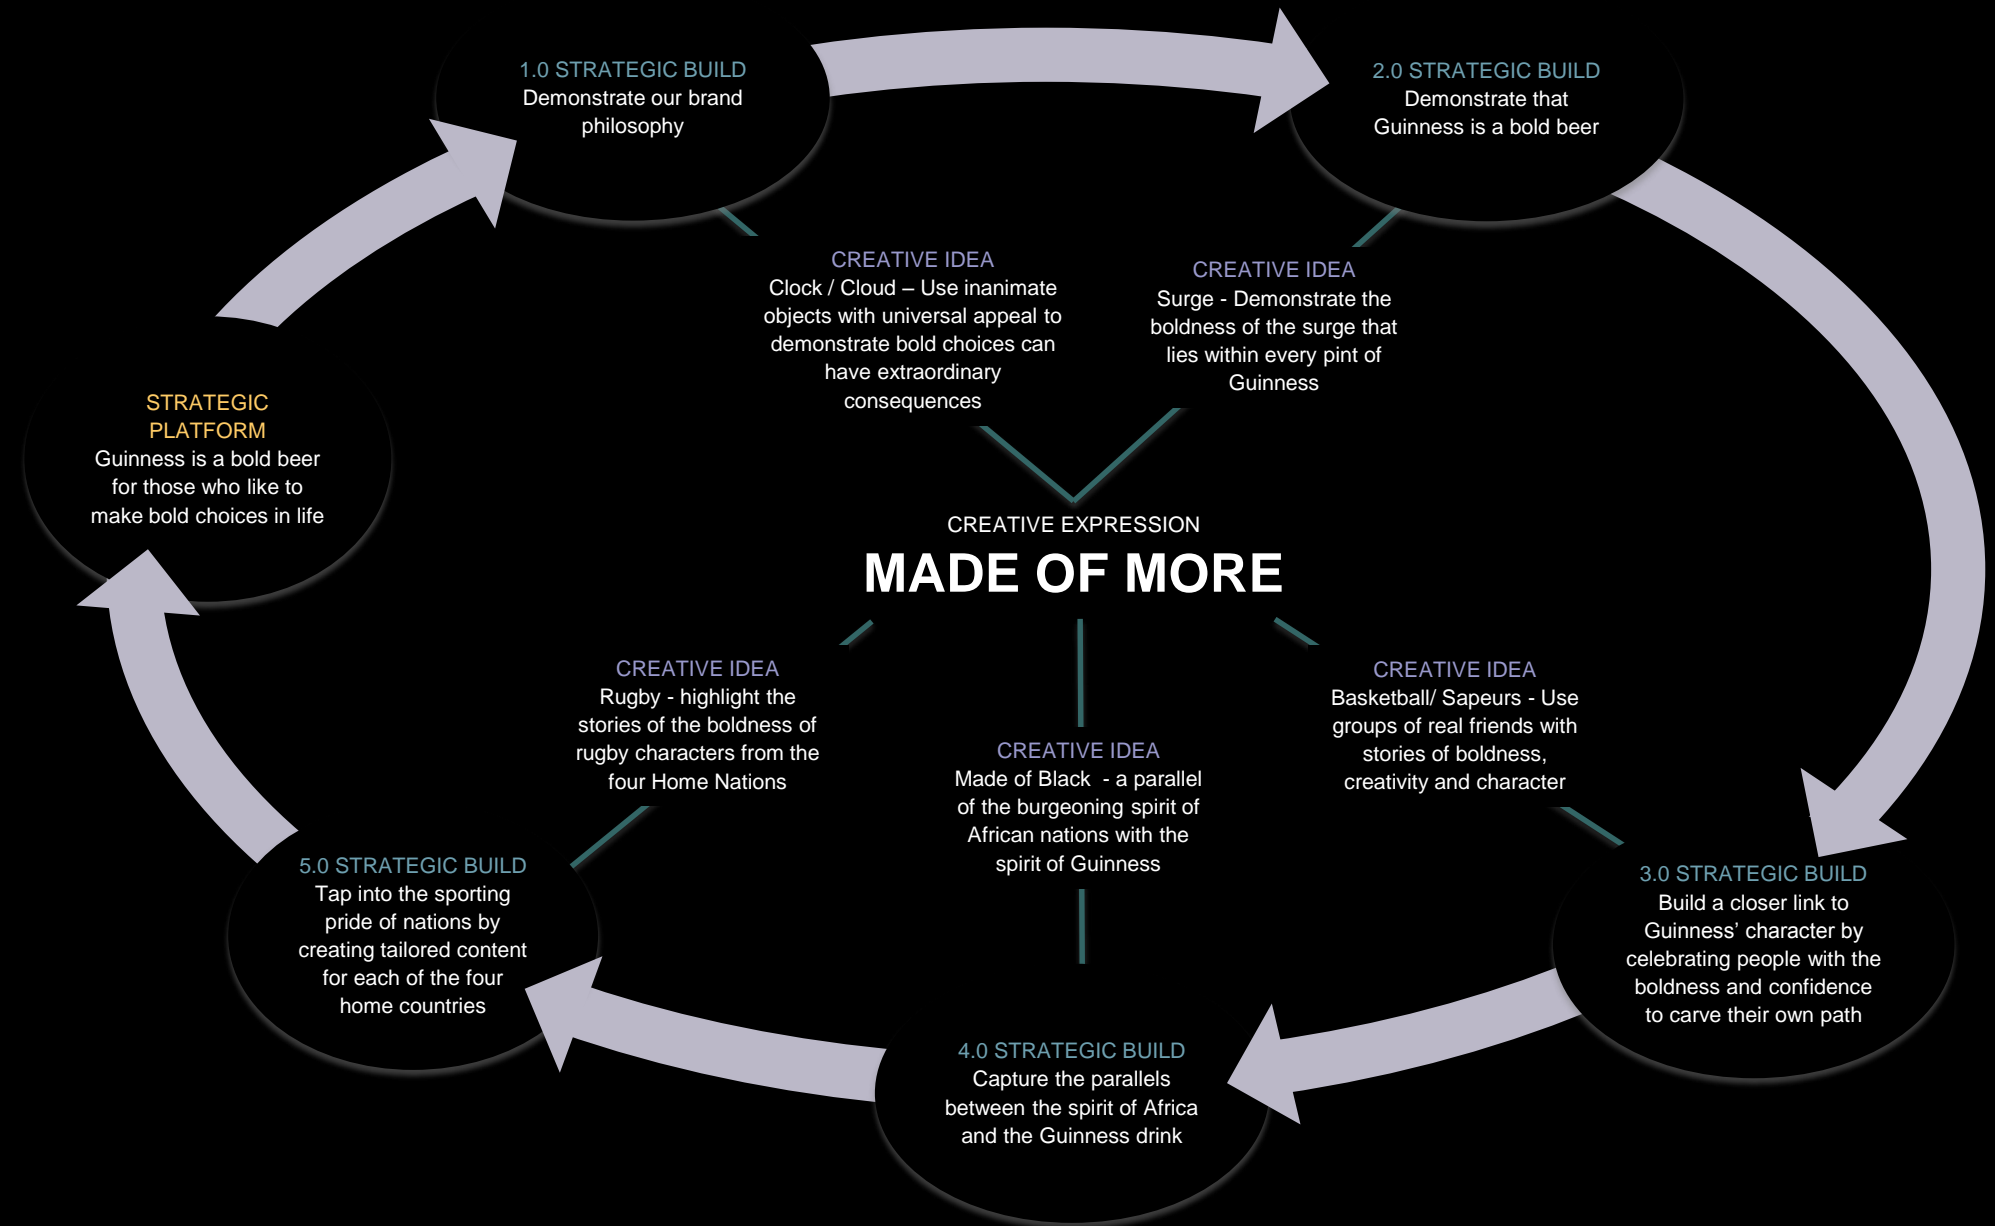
1.0 STRATEGIC BUILD
Demonstrate our brand philosophy

2.0 STRATEGIC BUILD
Demonstrate that Guinness is a bold beer

STRATEGIC PLATFORM
Guinness is a bold beer for those who like to make bold choices in life

CREATIVE IDEA
Clock / Cloud – Use inanimate objects with universal appeal to demonstrate bold choices can have extraordinary consequences

CREATIVE IDEA
Surge - Demonstrate the boldness of the surge that lies within every pint of Guinness

CREATIVE EXPRESSION
MADE OF MORE

CREATIVE IDEA
Rugby - highlight the stories of the boldness of rugby characters from the four Home Nations

CREATIVE IDEA
Made of Black - a parallel of the burgeoning spirit of African nations with the spirit of Guinness

CREATIVE IDEA
Basketball/ Sapeurs - Use groups of real friends with stories of boldness, creativity and character

5.0 STRATEGIC BUILD
Tap into the sporting pride of nations by creating tailored content for each of the four home countries

3.0 STRATEGIC BUILD
Build a closer link to Guinness' character by celebrating people with the boldness and confidence to carve their own path

4.0 STRATEGIC BUILD
Capture the parallels between the spirit of Africa and the Guinness drink